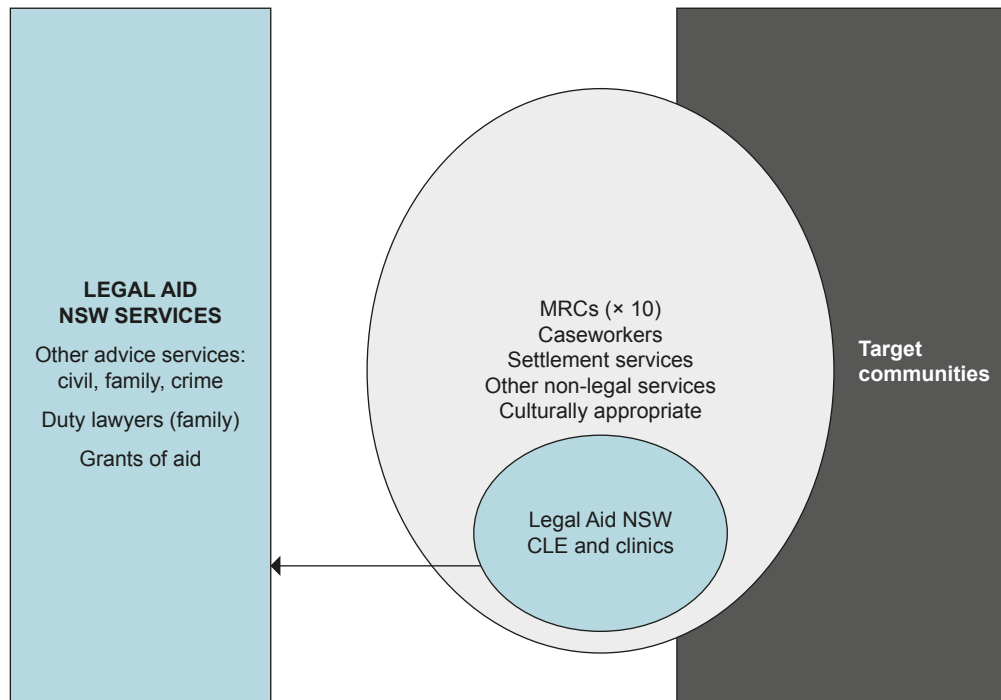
LEGAL AID NSW SERVICES

Other advice services: civil, family, crime

Duty lawyers (family)

Grants of aid

MRCs (× 10)
Caseworkers
Settlement services
Other non-legal services
Culturally appropriate

Legal Aid NSW
CLE and clinics

Target communities